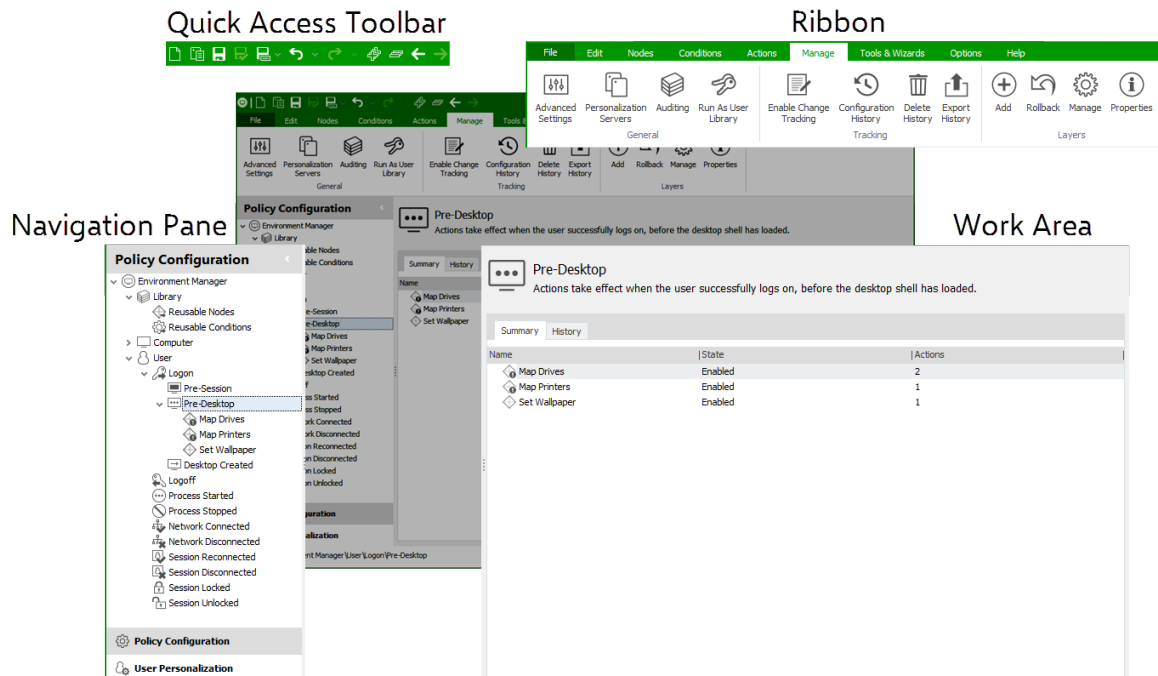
Quick Access Toolbar

Ribbon

File | Edit | Nodes | Conditions | Actions | Manage | Tools & Wizards | Options | Help

Advanced Settings | Personalization Servers | Auditing | Run As User Library
General

Enable Change Tracking | Configuration History | Delete History | Export History
Tracking

Add | Rollback | Manage | Properties
Layers

File | Edit | Nodes | Conditions | Actions | Manage | Tools &

Advanced Settings | Personalization Servers | Auditing | Run As User Library | Enable Change Tracking | Configuration History | Delete History | Export History | Add | Rollback | Manage | Properties
General | Tracking | Layers

Policy Configuration
Environment Manager
Library
able Nodes
able Conditions
e-Session
e-Desktop
Map Drives
Map Printers
Set Wallpaper
esktop Created
f
ss Started
ss Stopped
ork Connected
ork Disconnected
on Reconnected
on Disconnected
on Locked
on Unlocked
guration
alization
ent Manager\User\Logon\Pre-Desktop

Pre-Desktop
Actions take effect when the user successfully logs on, before the desktop shell has loaded.
Summary | History
Name
Map Drives
Map Printers
Set Wallpaper

Navigation Pane

Work Area

Policy Configuration
Environment Manager
Library
Reusable Nodes
Reusable Conditions
Computer
User
Logon
Pre-Session
Pre-Desktop
Map Drives
Map Printers
Set Wallpaper
Desktop Created
Logoff
Process Started
Process Stopped
Network Connected
Network Disconnected
Session Reconnected
Session Disconnected
Session Locked
Session Unlocked

Policy Configuration
User Personalization

Pre-Desktop
Actions take effect when the user successfully logs on, before the desktop shell has loaded.

Summary | History

| Name | State | Actions |
|---|---|---|
| Map Drives | Enabled | 2 |
| Map Printers | Enabled | 1 |
| Set Wallpaper | Enabled | 1 |